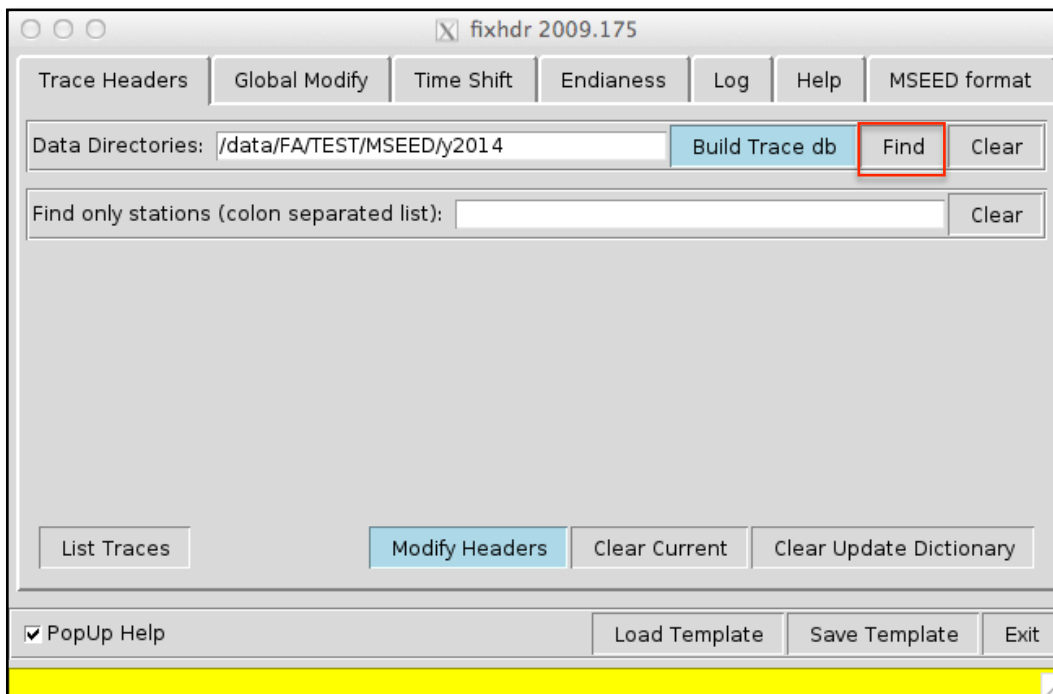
fixhdr 2009.175

Trace Headers | Global Modify | Time Shift | Endianess | Log | Help | MSEED format

Data Directories: /data/FA/TEST/MSEED/y2014 Build Trace db Find Clear

Find only stations (colon separated list): Clear

List Traces Modify Headers Clear Current Clear Update Dictionary

PopUp Help Load Template Save Template Exit